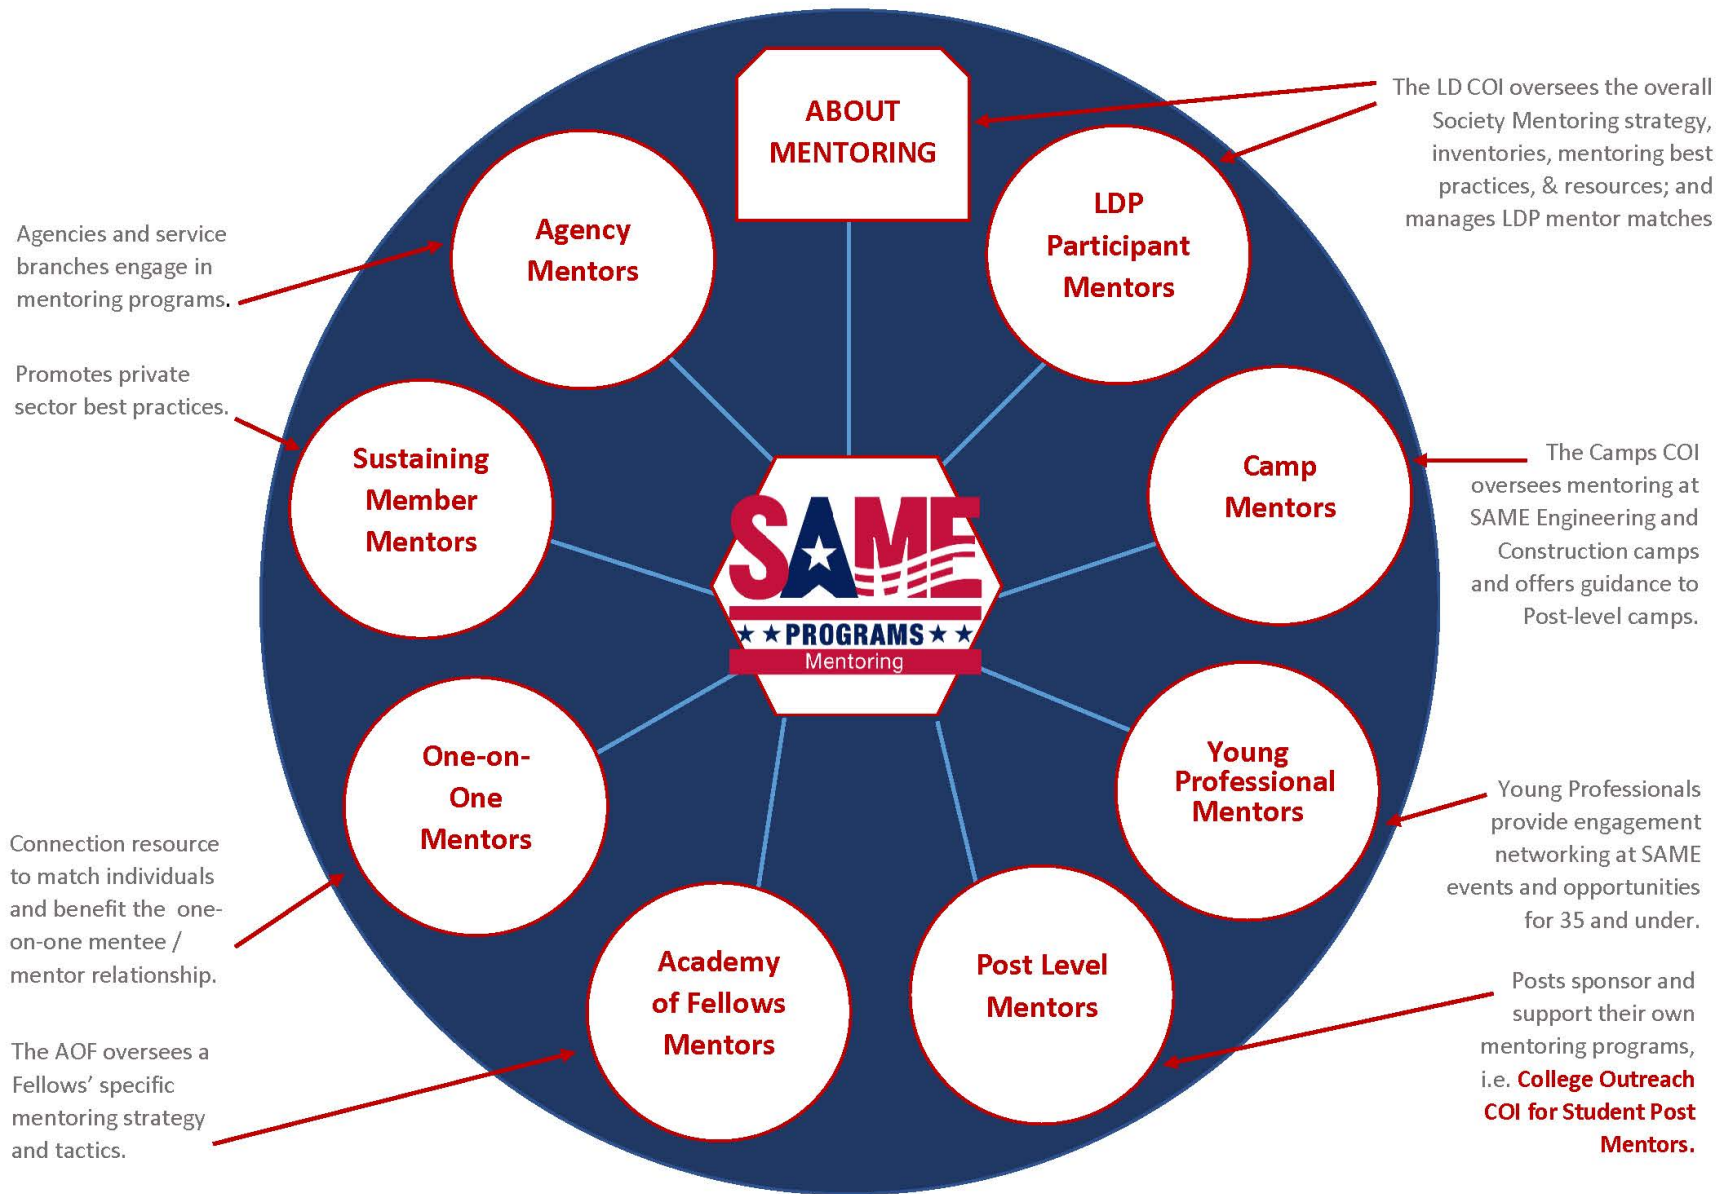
ABOUT MENTORING

The LD COI oversees the overall Society Mentoring strategy, inventories, mentoring best practices, & resources; and manages LDP mentor matches

Agencies and service branches engage in mentoring programs.

Agency Mentors

LDP Participant Mentors

Promotes private sector best practices.

Sustaining Member Mentors

Camp Mentors

The Camps COI oversees mentoring at SAME Engineering and Construction camps and offers guidance to Post-level camps.

SAME PROGRAMS Mentoring

One-on-One Mentors

Young Professional Mentors

Young Professionals provide engagement networking at SAME events and opportunities for 35 and under.

Connection resource to match individuals and benefit the one-on-one mentee / mentor relationship.

Academy of Fellows Mentors

Post Level Mentors

Posts sponsor and support their own mentoring programs, i.e. College Outreach COI for Student Post Mentors.

The AOF oversees a Fellows' specific mentoring strategy and tactics.